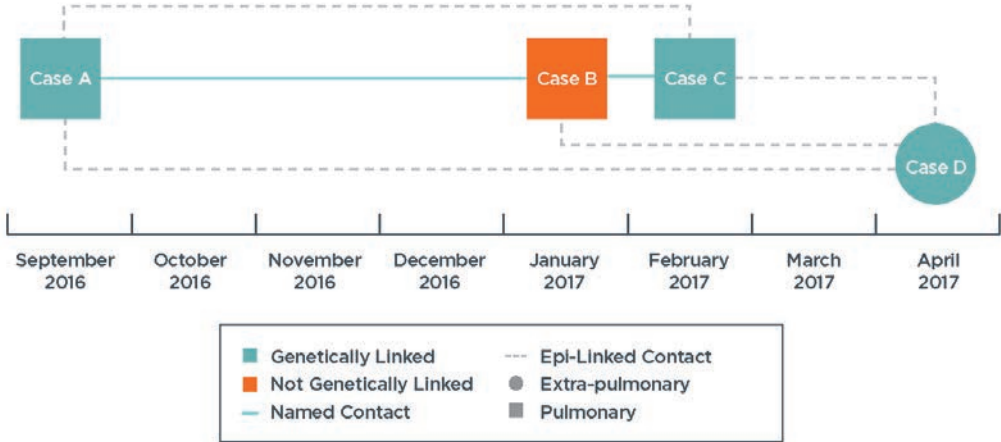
Case A

Case B

Case C

Case D

September 2016

October 2016

November 2016

December 2016

January 2017

February 2017

March 2017

April 2017

Genetically Linked

Not Genetically Linked

Named Contact

Epi-Linked Contact

Extra-pulmonary

Pulmonary